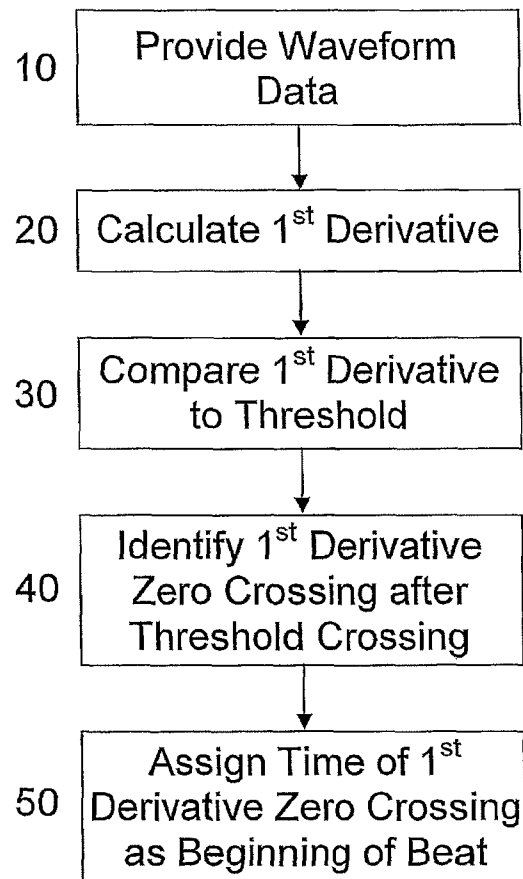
10 Provide Waveform Data

20 Calculate 1$^{st}$ Derivative

30 Compare 1$^{st}$ Derivative to Threshold

40 Identify 1$^{st}$ Derivative Zero Crossing after Threshold Crossing

50 Assign Time of 1$^{st}$ Derivative Zero Crossing as Beginning of Beat